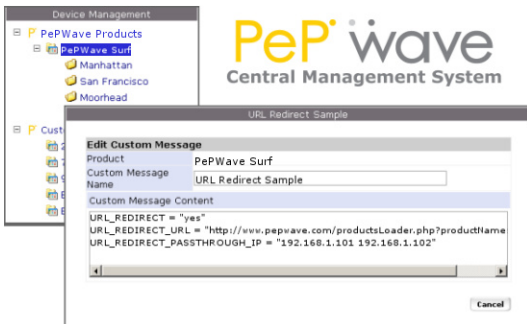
Device Management
PePWave Products
PePWave Surf
Manhattan
San Francisco
Moorhead
Cus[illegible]

PeP wave
Central Management System

URL Redirect Sample

Edit Custom Message

| Product | PePWave Surf |
|---|---|
| Custom Message Name | URL Redirect Sample |

Custom Message Content

URL_REDIRECT = "yes"
URL_REDIRECT_URL = "http://www.pepwave.com/productsLoader.php?productName
URL_REDIRECT_PASSTHROUGH_IP = "192.168.1.101 192.168.1.102"

Cancel